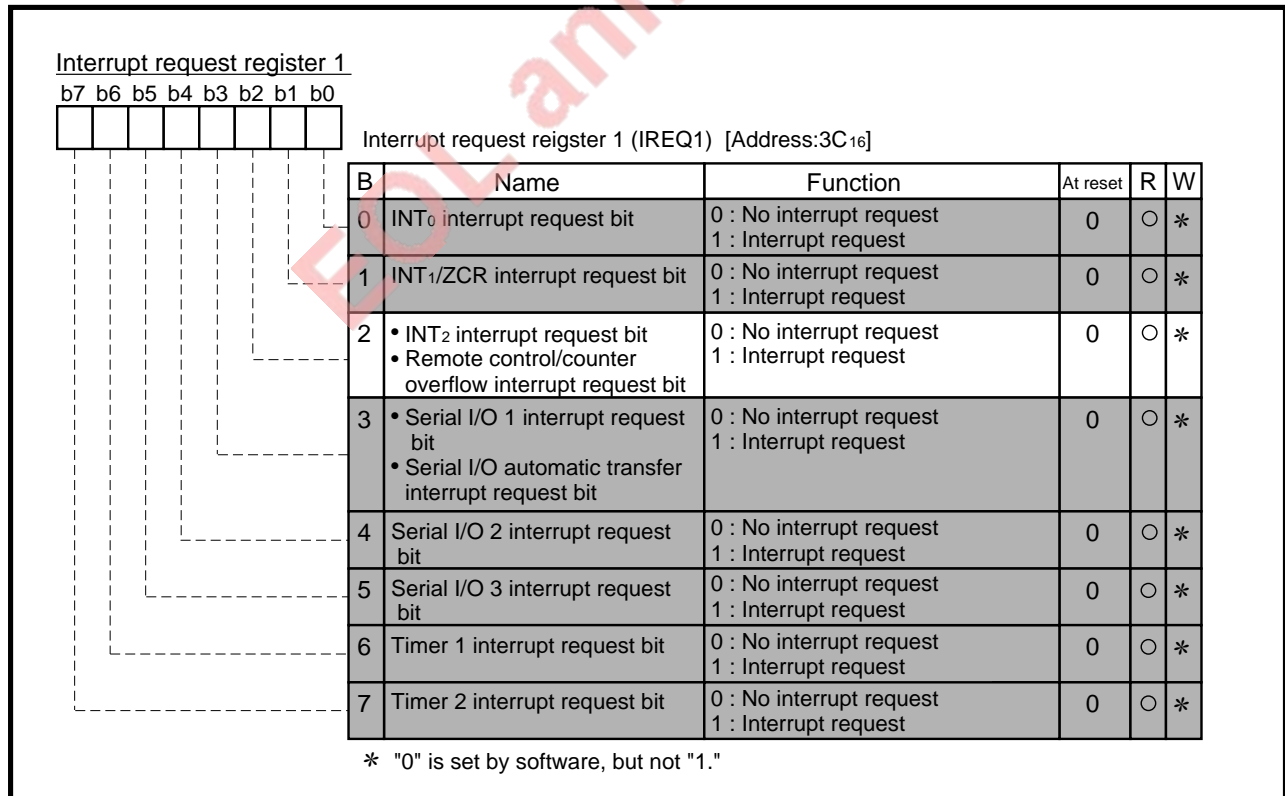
Interrupt request register 1
b7 b6 b5 b4 b3 b2 b1 b0

Interrupt request reigster 1 (IREQ1) [Address:3C$_{16}$]

| B | Name | Function | At reset | R | W |
|---|---|---|---|---|---|
| 0 | INT$_0$ interrupt request bit | 0 : No interrupt request<br>1 : Interrupt request | 0 | ○ | ∗ |
| 1 | INT$_1$/ZCR interrupt request bit | 0 : No interrupt request<br>1 : Interrupt request | 0 | ○ | ∗ |
| 2 | • INT$_2$ interrupt request bit<br>• Remote control/counter overflow interrupt request bit | 0 : No interrupt request<br>1 : Interrupt request | 0 | ○ | ∗ |
| 3 | • Serial I/O 1 interrupt request bit<br>• Serial I/O automatic transfer interrupt request bit | 0 : No interrupt request<br>1 : Interrupt request | 0 | ○ | ∗ |
| 4 | Serial I/O 2 interrupt request bit | 0 : No interrupt request<br>1 : Interrupt request | 0 | ○ | ∗ |
| 5 | Serial I/O 3 interrupt request bit | 0 : No interrupt request<br>1 : Interrupt request | 0 | ○ | ∗ |
| 6 | Timer 1 interrupt request bit | 0 : No interrupt request<br>1 : Interrupt request | 0 | ○ | ∗ |
| 7 | Timer 2 interrupt request bit | 0 : No interrupt request<br>1 : Interrupt request | 0 | ○ | ∗ |

∗ "0" is set by software, but not "1."

EOL announced